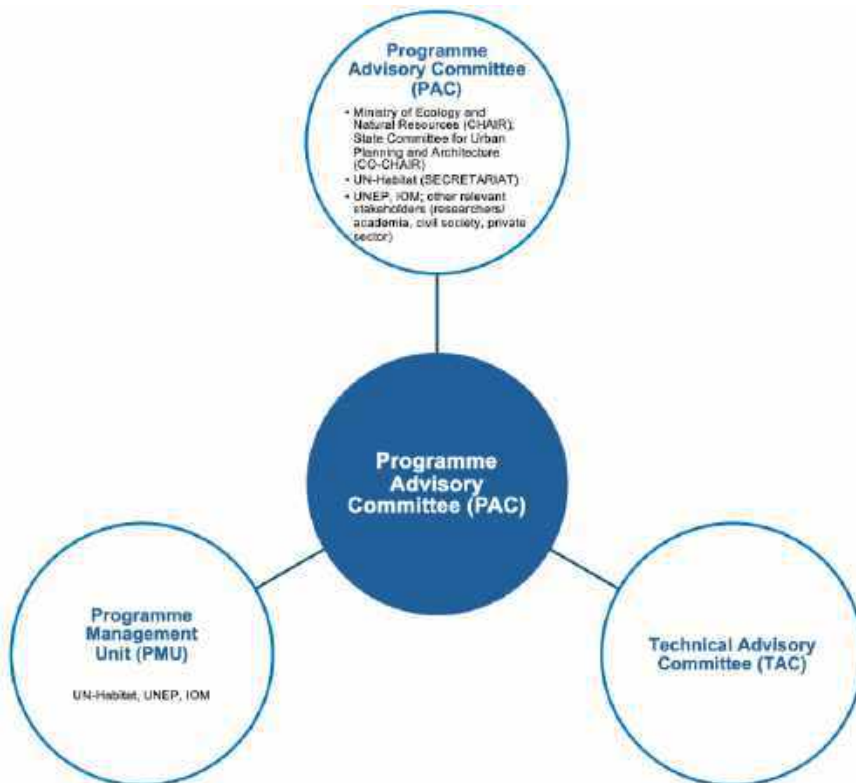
Programme Advisory Committee (PAC)

• Ministry of Ecology and Natural Resources (CHAIR); State Committee for Urban Planning and Architecture (CO-CHAIR)
• UN-Habitat (SECRETARIAT)
• UNEP, IOM; other relevant stakeholders (researchers/ academia, civil society, private sector)

Programme Advisory Committee (PAC)

Programme Management Unit (PMU)

UN-Habitat, UNEP, IOM

Technical Advisory Committee (TAC)